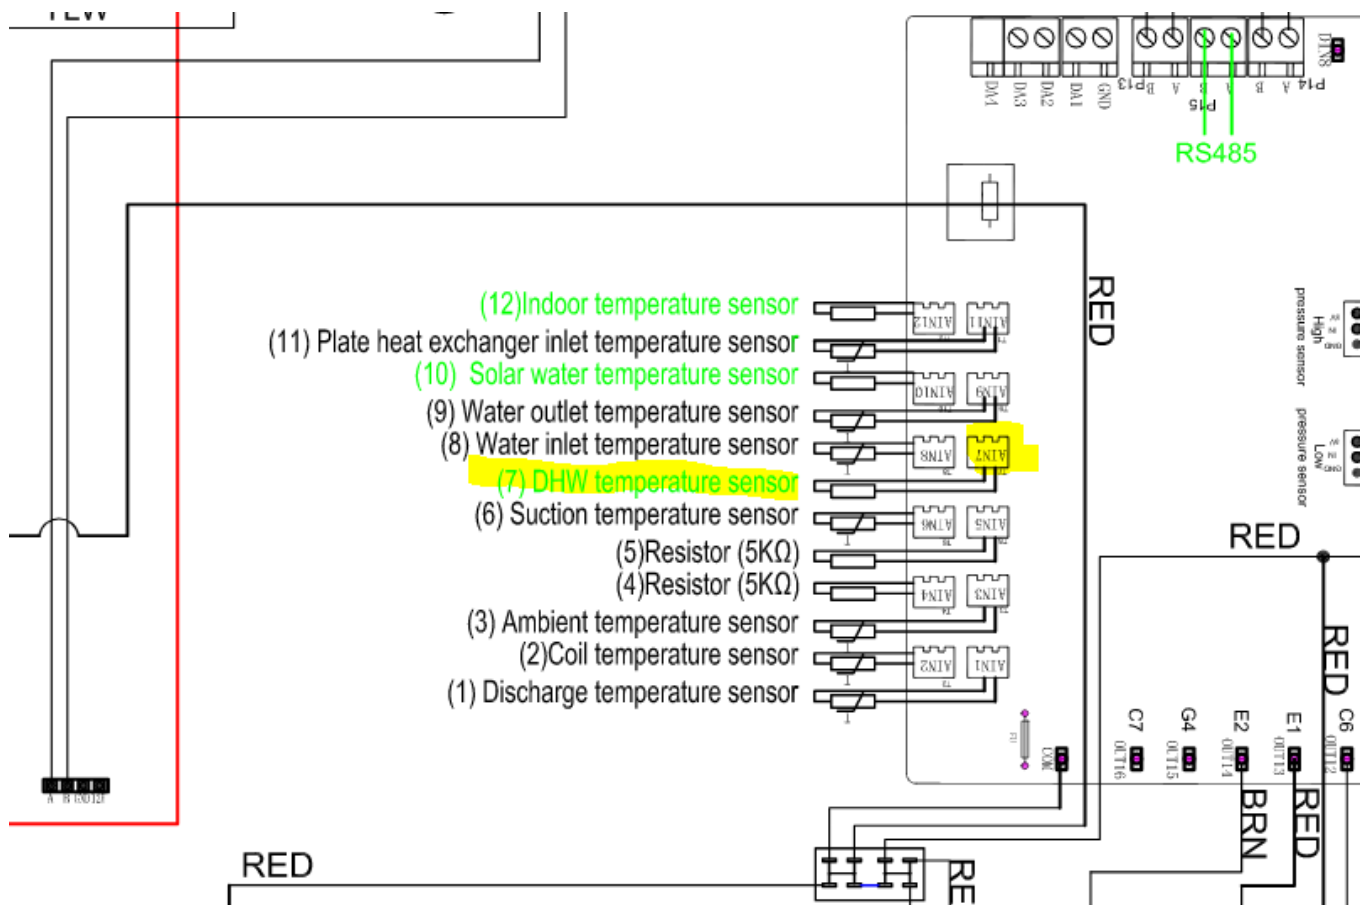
DA4 DA3 DA2 DA1 GND
P13 B A
P15 B A
P14 B A
RS485

RED

(12)Indoor temperature sensor
(11) Plate heat exchanger inlet temperature sensor
(10) Solar water temperature sensor
(9) Water outlet temperature sensor
(8) Water inlet temperature sensor
(7) DHW temperature sensor
(6) Suction temperature sensor
(5)Resistor (5KΩ)
(4)Resistor (5KΩ)
(3) Ambient temperature sensor
(2)Coil temperature sensor
(1) Discharge temperature sensor

AIN12 AIN11
AIN10 AIN9
AIN8 AIN7
AIN6 AIN5
AIN4 AIN3
AIN2 AIN1

High pressure sensor
Low pressure sensor

RED
RED
C7 G4 E2 E1 C6
OUT16 OUT15 OUT14 OUT13 OUT12
COM
BRN
RED
RED
RE
A B GND 12V